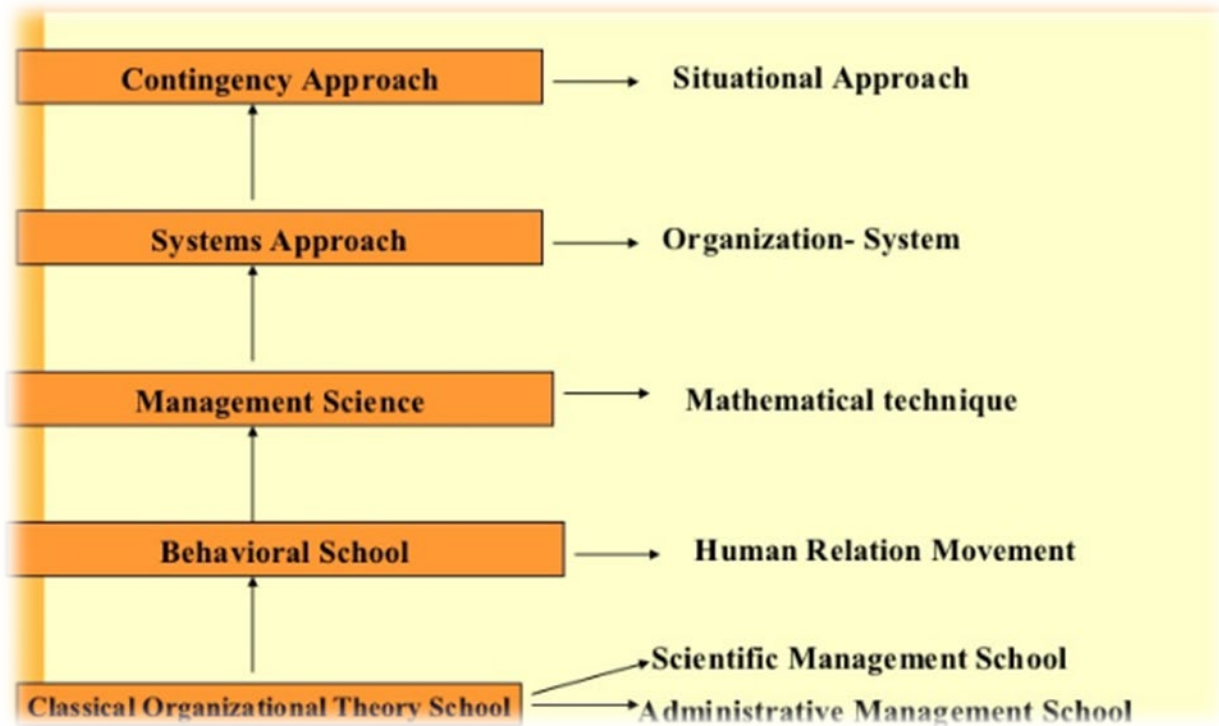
Contingency Approach
Situational Approach

Systems Approach
Organization- System

Management Science
Mathematical technique

Behavioral School
Human Relation Movement

Classical Organizational Theory School
Scientific Management School
Administrative Management School